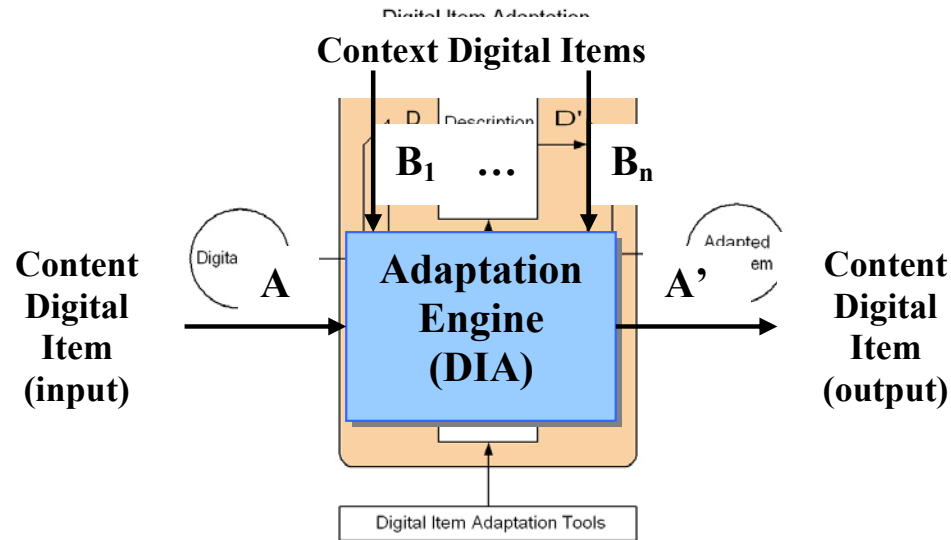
Digital Item Adaptation

Context Digital Items

D

Description

D'

$B_1$ … $B_n$

Digita

Adapted
em

Content Digital Item (input)

A

Adaptation Engine (DIA)

A'

Content Digital Item (output)

Digital Item Adaptation Tools